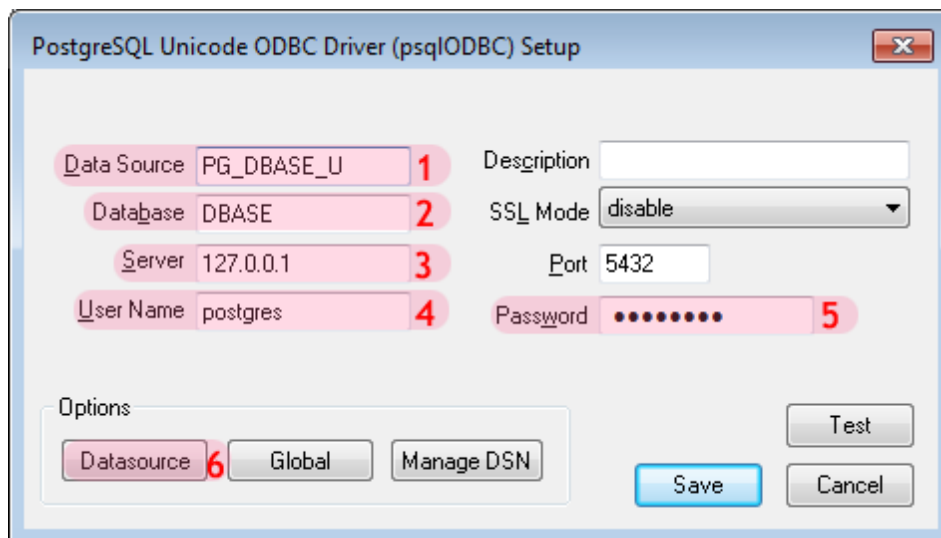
PostgreSQL Unicode ODBC Driver (psqlODBC) Setup

Data Source PG_DBASE_U 1
Database DBASE 2
Server 127.0.0.1 3
User Name postgres 4

Description
SSL Mode disable
Port 5432
Password ••••••••• 5

Options
Datasource 6 Global Manage DSN

Test
Save Cancel